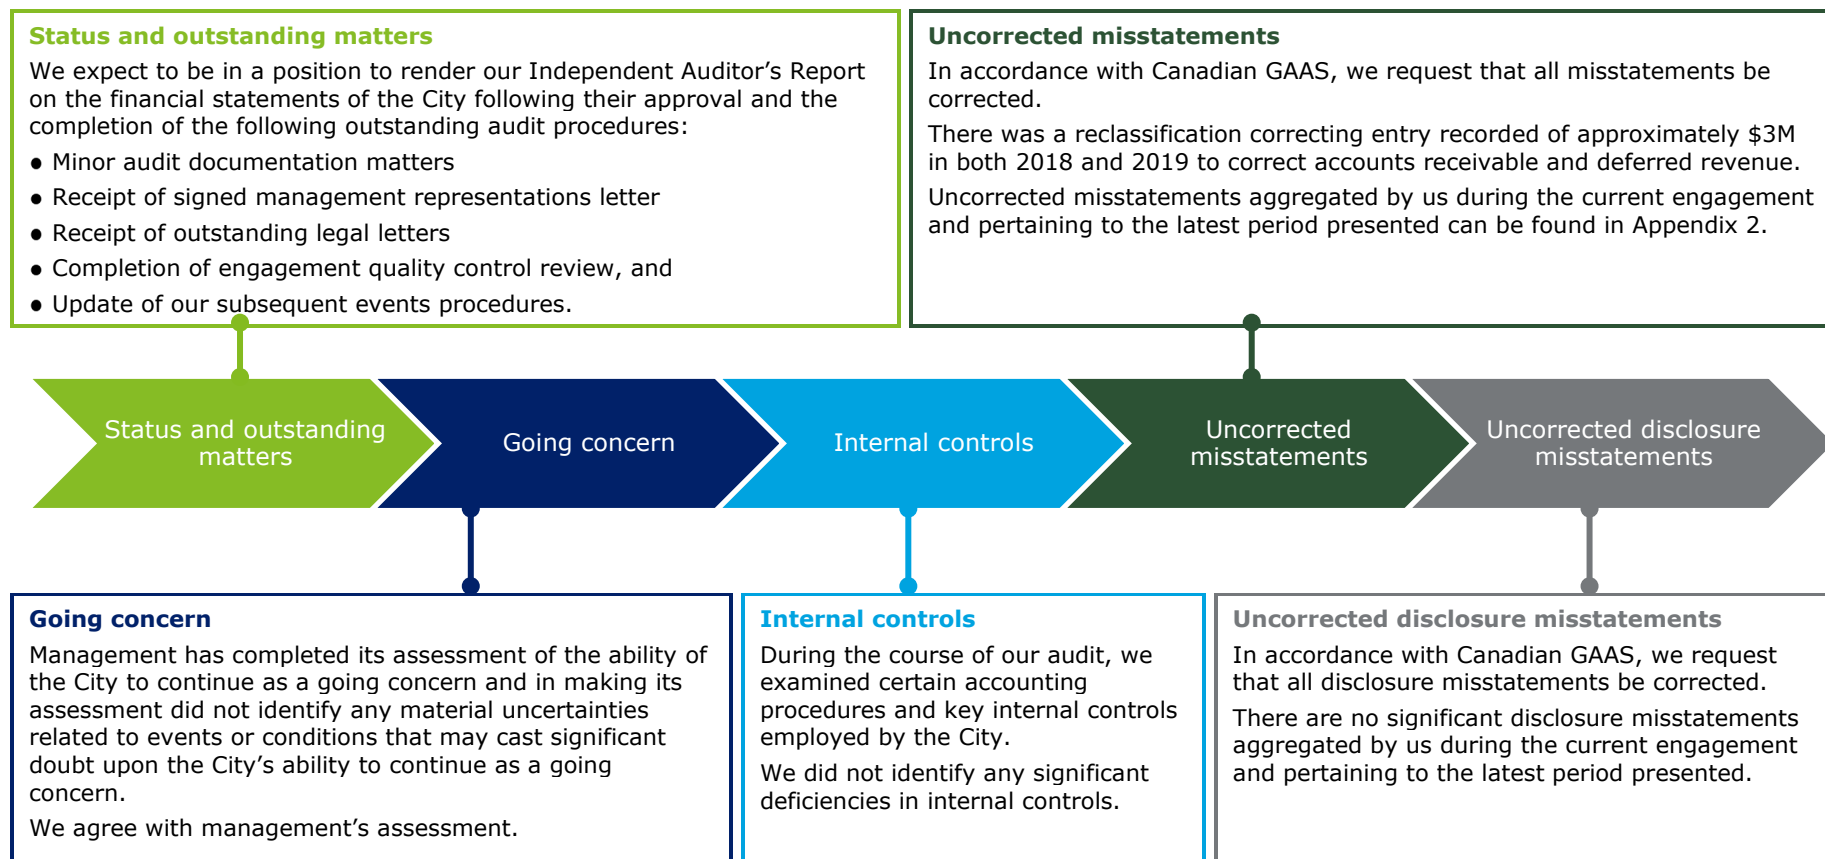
Status and outstanding matters

We expect to be in a position to render our Independent Auditor’s Report on the financial statements of the City following their approval and the completion of the following outstanding audit procedures:

- Minor audit documentation matters
- Receipt of signed management representations letter
- Receipt of outstanding legal letters
- Completion of engagement quality control review, and
- Update of our subsequent events procedures.

Uncorrected misstatements

In accordance with Canadian GAAS, we request that all misstatements be corrected.

There was a reclassification correcting entry recorded of approximately $3M in both 2018 and 2019 to correct accounts receivable and deferred revenue.

Uncorrected misstatements aggregated by us during the current engagement and pertaining to the latest period presented can be found in Appendix 2.

Status and outstanding matters

Going concern

Internal controls

Uncorrected misstatements

Uncorrected disclosure misstatements

Going concern

Management has completed its assessment of the ability of the City to continue as a going concern and in making its assessment did not identify any material uncertainties related to events or conditions that may cast significant doubt upon the City’s ability to continue as a going concern.

We agree with management’s assessment.

Internal controls

During the course of our audit, we examined certain accounting procedures and key internal controls employed by the City.

We did not identify any significant deficiencies in internal controls.

Uncorrected disclosure misstatements

In accordance with Canadian GAAS, we request that all disclosure misstatements be corrected.

There are no significant disclosure misstatements aggregated by us during the current engagement and pertaining to the latest period presented.